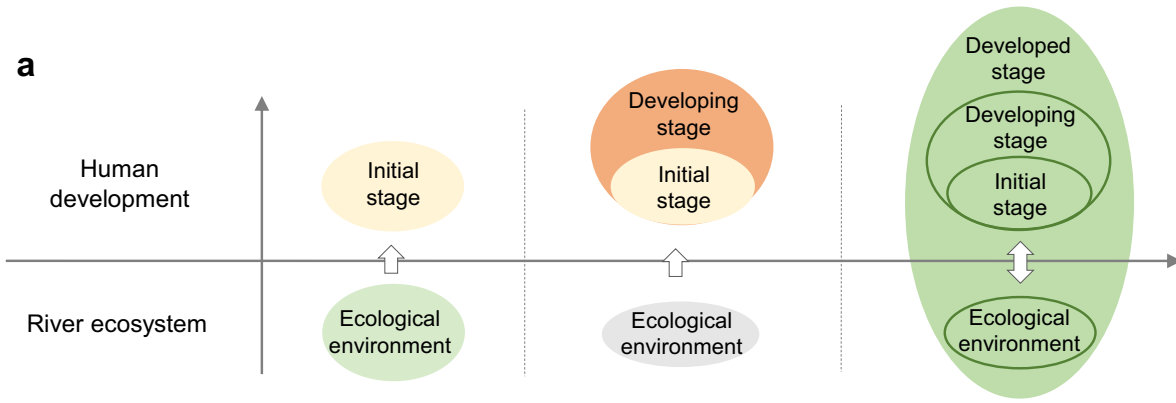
a

Human development

River ecosystem

Initial stage

Ecological environment

Developing stage

Initial stage

Ecological environment

Developed stage

Developing stage

Initial stage

Ecological environment